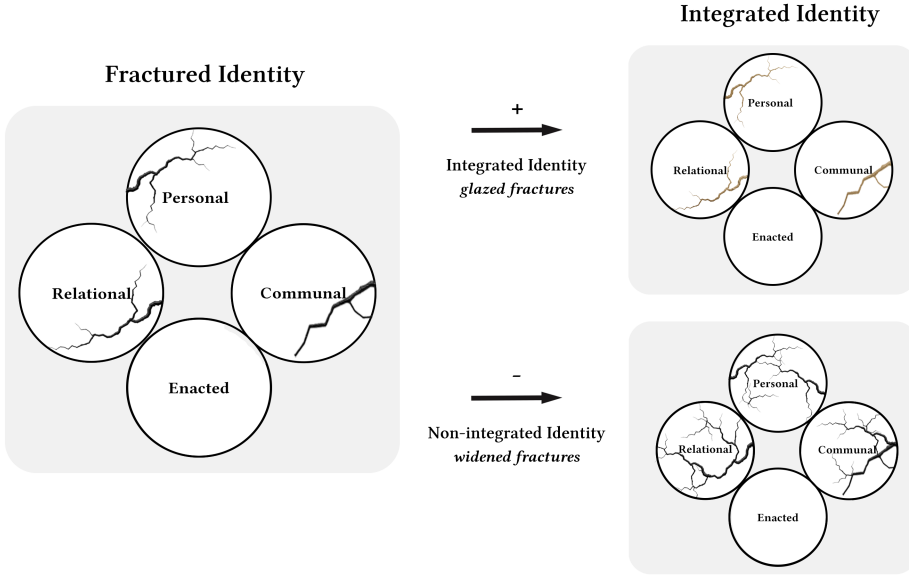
Integrated Identity

Fractured Identity

Personal

Relational

Communal

Enacted

+

Integrated Identity
*glazed fractures*

Personal

Relational

Communal

Enacted

–

Non-integrated Identity
*widened fractures*

Personal

Relational

Communal

Enacted